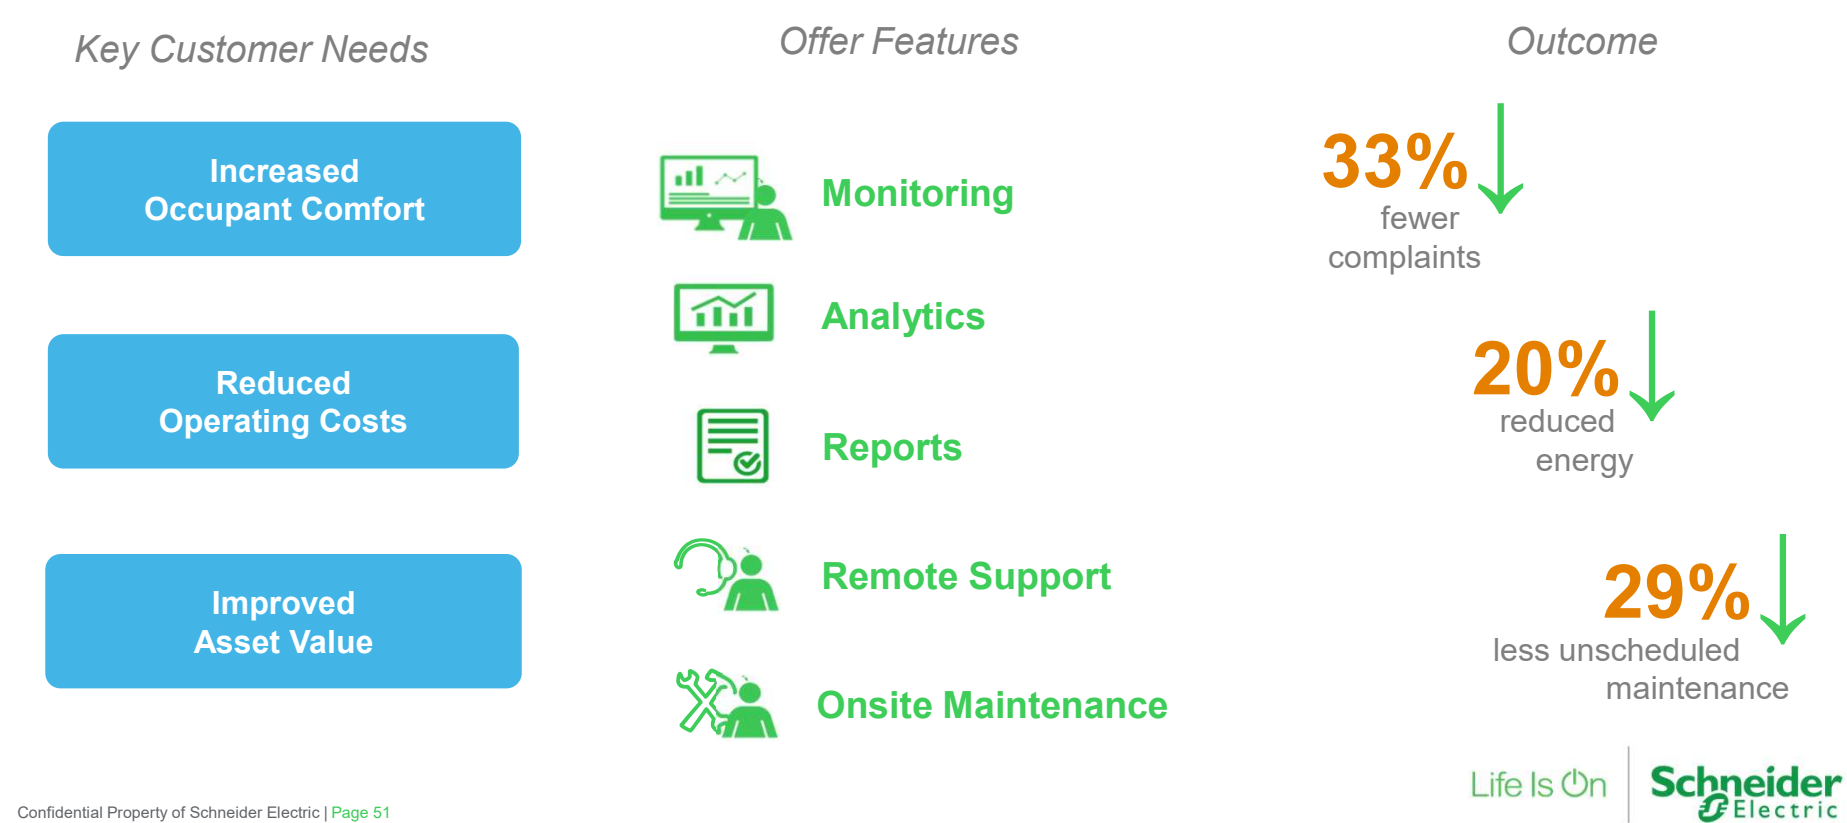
Key Customer Needs

Offer Features

Outcome

Increased
Occupant Comfort

Reduced
Operating Costs

Improved
Asset Value

Monitoring

Analytics

Reports

Remote Support

Onsite Maintenance

33%
fewer
complaints

20%
reduced
energy

29%
less unscheduled
maintenance

Confidential Property of Schneider Electric | Page 51

Life Is On

Schneider
Electric